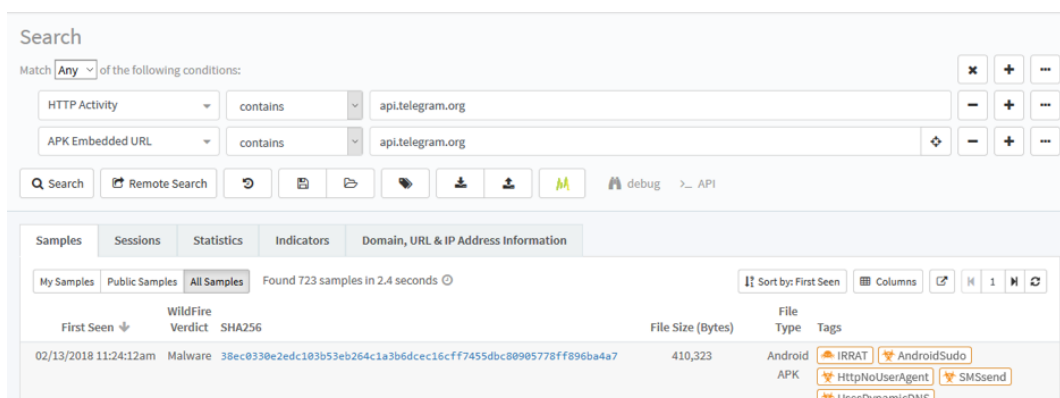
Search

Match Any of the following conditions:

HTTP Activity contains api.telegram.org

APK Embedded URL contains api.telegram.org

Search Remote Search debug >_ API

Samples Sessions Statistics Indicators Domain, URL & IP Address Information

My Samples Public Samples All Samples Found 723 samples in 2.4 seconds

Sort by: First Seen Columns 1

| First Seen | WildFire Verdict | SHA256 | File Size (Bytes) | File Type | Tags |
|---|---|---|---|---|---|
| 02/13/2018 11:24:12am | Malware | 38ec0330e2edc103b53eb264c1a3b6dcec16cff7455dbc80905778ff896ba4a7 | 410,323 | Android APK | IRRAT AndroidSudo HttpNoUserAgent SMSsend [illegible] |